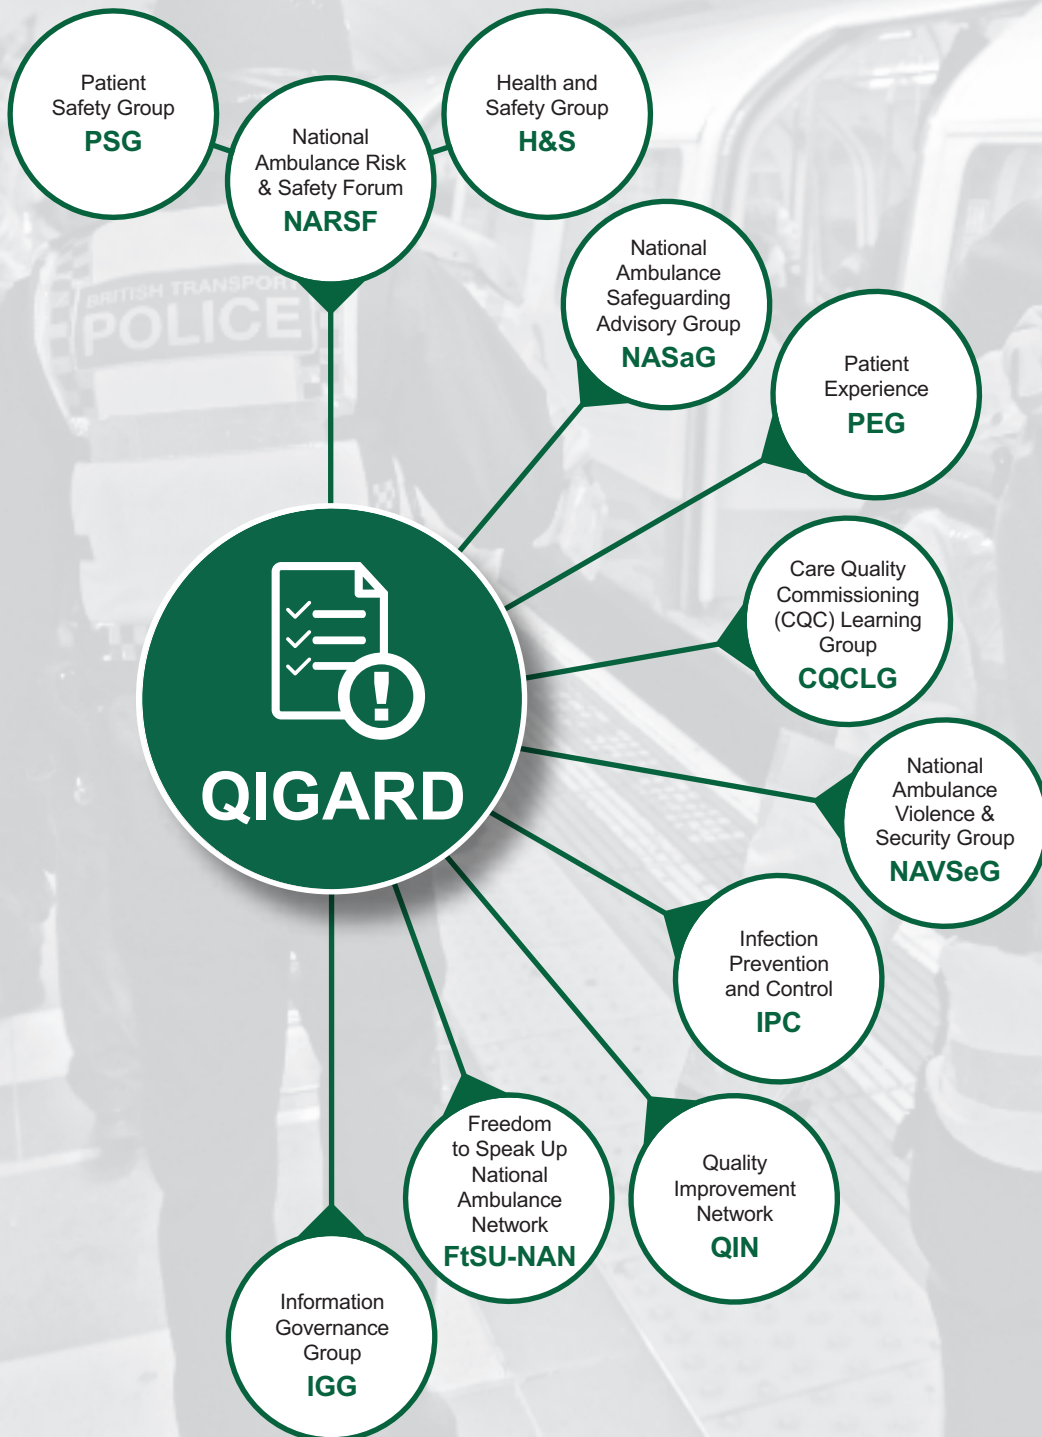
Patient Safety Group
PSG

National Ambulance Risk & Safety Forum
NARSF

Health and Safety Group
H&S

BRITISH TRANSPORT POLICE

National Ambulance Safeguarding Advisory Group
NASaG

Patient Experience
PEG

QIGARD

Care Quality Commissioning (CQC) Learning Group
CQCLG

National Ambulance Violence & Security Group
NAVSeG

Infection Prevention and Control
IPC

Freedom to Speak Up National Ambulance Network
FtSU-NAN

Quality Improvement Network
QIN

Information Governance Group
IGG